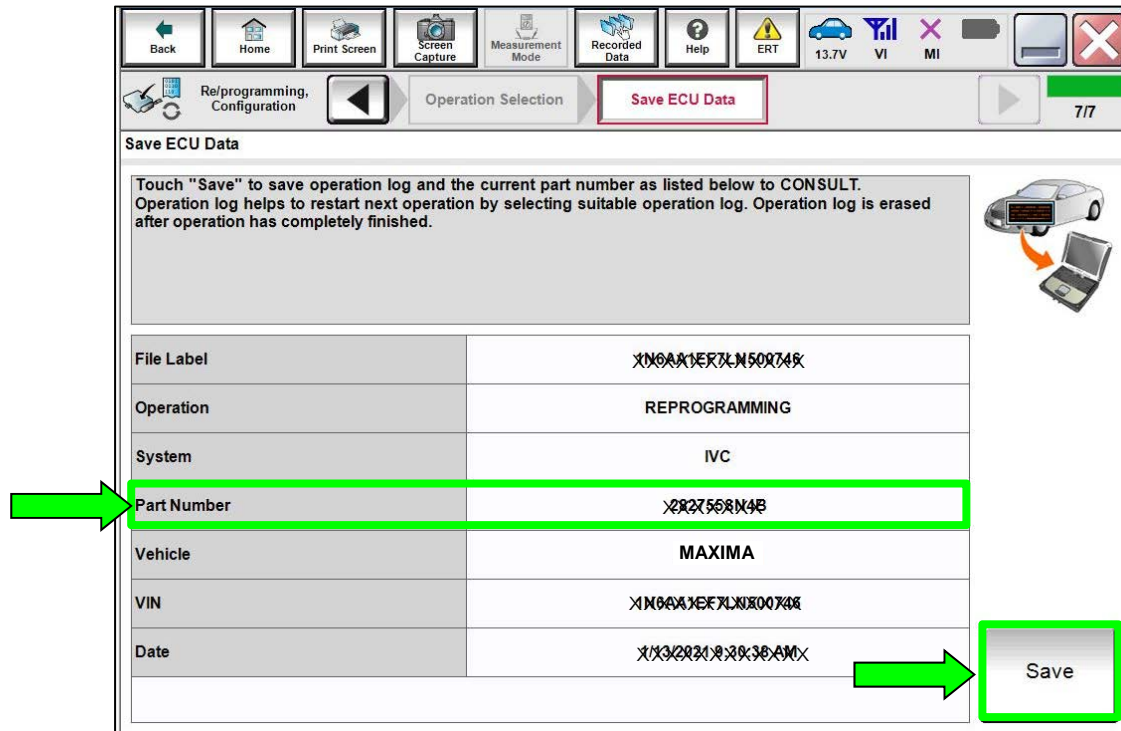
Back | Home | Print Screen | Screen Capture | Measurement Mode | Recorded Data | Help | ERT | 13.7V | VI | MI

Re/programming, Configuration | Operation Selection | Save ECU Data | 7/7

Save ECU Data

Touch "Save" to save operation log and the current part number as listed below to CONSULT. Operation log helps to restart next operation by selecting suitable operation log. Operation log is erased after operation has completely finished.

| | |
|---|---|
| File Label | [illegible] |
| Operation | REPROGRAMMING |
| System | IVC |
| Part Number | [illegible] |
| Vehicle | MAXIMA |
| VIN | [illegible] |
| Date | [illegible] |

Save